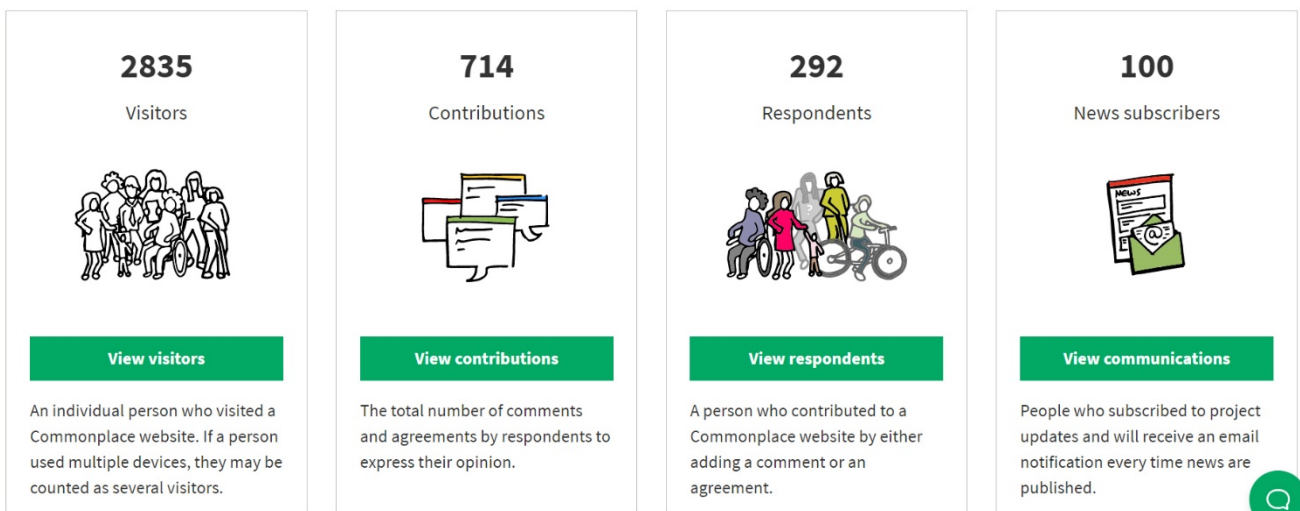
2835

Visitors

View visitors

An individual person who visited a Commonplace website. If a person used multiple devices, they may be counted as several visitors.

714

Contributions

View contributions

The total number of comments and agreements by respondents to express their opinion.

292

Respondents

View respondents

A person who contributed to a Commonplace website by either adding a comment or an agreement.

100

News subscribers

NEWS

View communications

People who subscribed to project updates and will receive an email notification every time news are published.